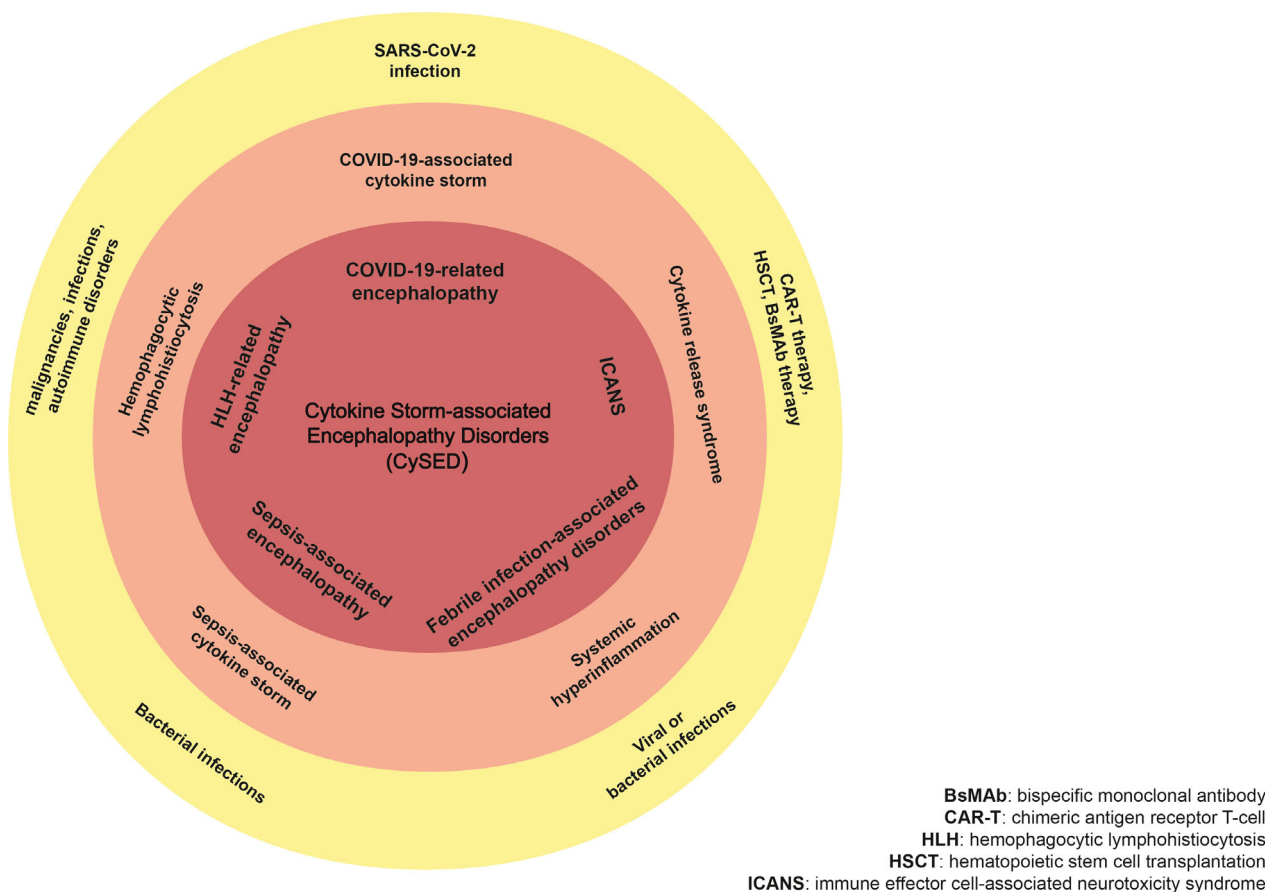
SARS-CoV-2 infection

malignancies, infections, autoimmune disorders

CAR-T therapy, HSCT, BsMAb therapy

Bacterial infections

Viral or bacterial infections

COVID-19-associated cytokine storm

Hemophagocytic lymphohistiocytosis

Cytokine release syndrome

Sepsis-associated cytokine storm

Systemic hyperinflammation

COVID-19-related encephalopathy

HLH-related encephalopathy

ICANS

Cytokine Storm-associated Encephalopathy Disorders (CySED)

Sepsis-associated encephalopathy

Febrile infection-associated encephalopathy disorders

**BsMAb**: bispecific monoclonal antibody
**CAR-T**: chimeric antigen receptor T-cell
**HLH**: hemophagocytic lymphohistiocytosis
**HSCT**: hematopoietic stem cell transplantation
**ICANS**: immune effector cell-associated neurotoxicity syndrome